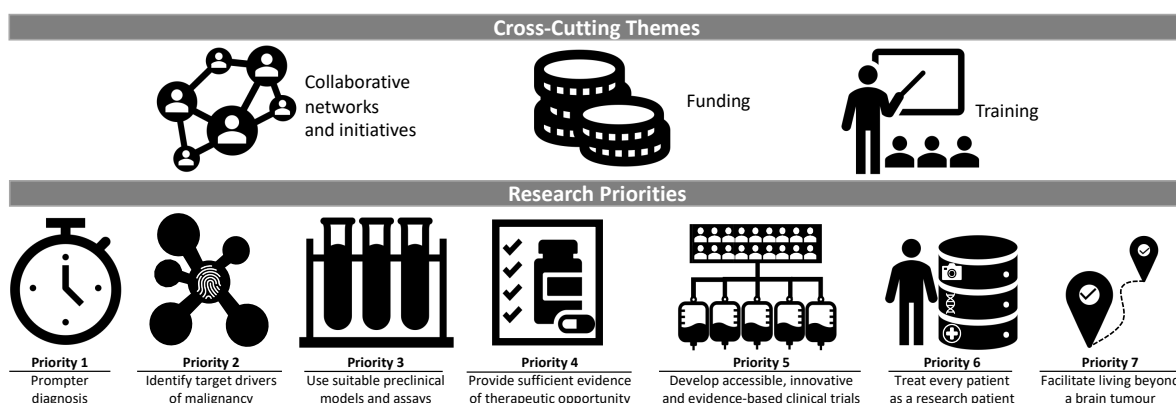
Cross-Cutting Themes

Collaborative networks and initiatives

Funding

Training

Research Priorities

Priority 1
Prompter diagnosis

Priority 2
Identify target drivers of malignancy

Priority 3
Use suitable preclinical models and assays

Priority 4
Provide sufficient evidence of therapeutic opportunity

Priority 5
Develop accessible, innovative and evidence-based clinical trials

Priority 6
Treat every patient as a research patient

Priority 7
Facilitate living beyond a brain tumour